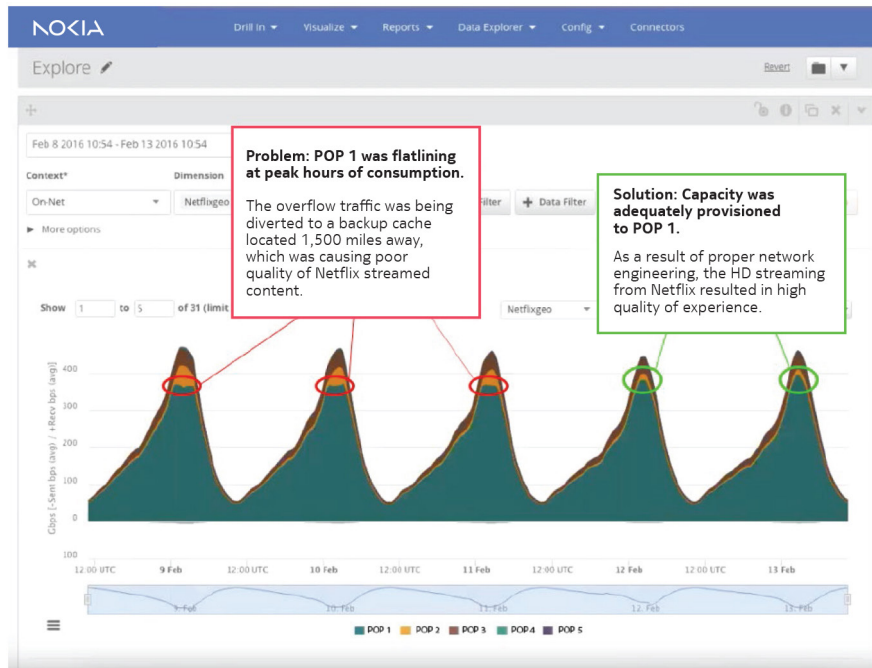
NOKIA

Drill In ▾ Visualize ▾ Reports ▾ Data Explorer ▾ Config ▾ Connectors

Explore

Revert

Feb 8 2016 10:54 - Feb 13 2016 10:54

Context*

Dimension

On-Net

Netflixgeo

Filter

+ Data Filter

► More options

Problem: POP 1 was flatlining at peak hours of consumption.

The overflow traffic was being diverted to a backup cache located 1,500 miles away, which was causing poor quality of Netflix streamed content.

Solution: Capacity was adequately provisioned to POP 1.

As a result of proper network engineering, the HD streaming from Netflix resulted in high quality of experience.

Show 1 to 5 of 31 (limit

Netflixgeo

Gbps (-Sent bps (avg) / +Recv bps (avg))

400

300

200

100

0

100

12:00 UTC 9 Feb 12:00 UTC 10 Feb 12:00 UTC 11 Feb 12:00 UTC 12 Feb 12:00 UTC 13 Feb

9. Feb 10. Feb 11. Feb 12. Feb 13. Feb

POP 1 POP 2 POP 3 POP4 POP 5